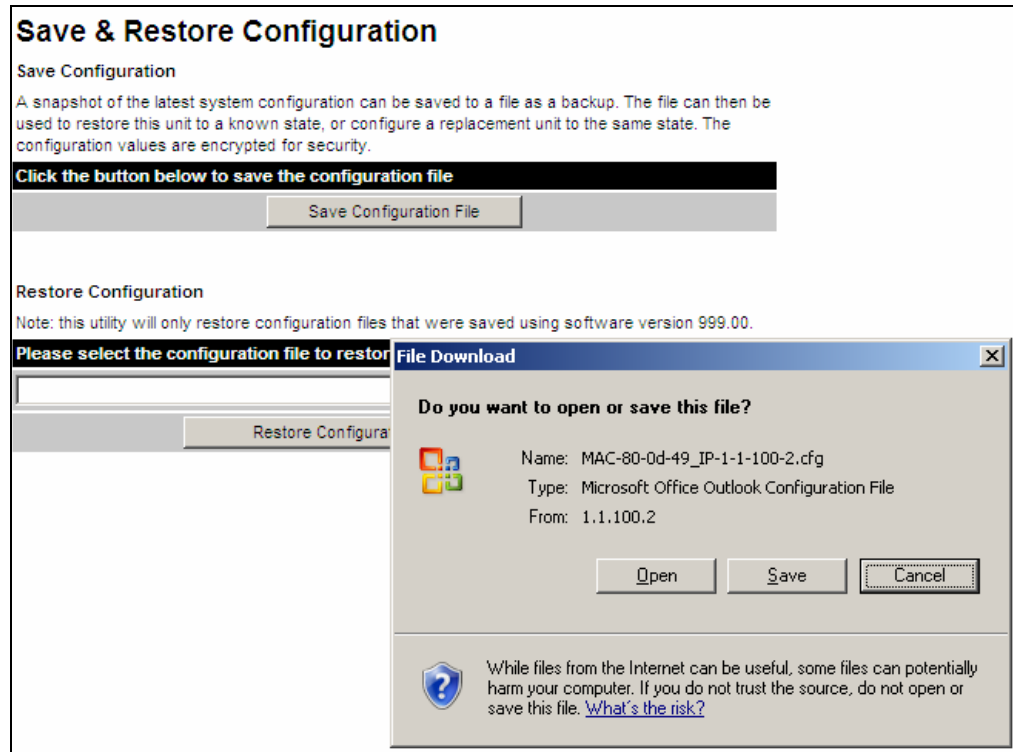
Save & Restore Configuration

Save Configuration

A snapshot of the latest system configuration can be saved to a file as a backup. The file can then be used to restore this unit to a known state, or configure a replacement unit to the same state. The configuration values are encrypted for security.

Click the button below to save the configuration file

Save Configuration File

Restore Configuration

Note: this utility will only restore configuration files that were saved using software version 999.00.

Please select the configuration file to restor

Restore Configura

File Download

Do you want to open or save this file?

Name: MAC-80-0d-49_IP-1-1-100-2.cfg

Type: Microsoft Office Outlook Configuration File

From: 1.1.100.2

Open Save Cancel

While files from the Internet can be useful, some files can potentially harm your computer. If you do not trust the source, do not open or save this file. What's the risk?